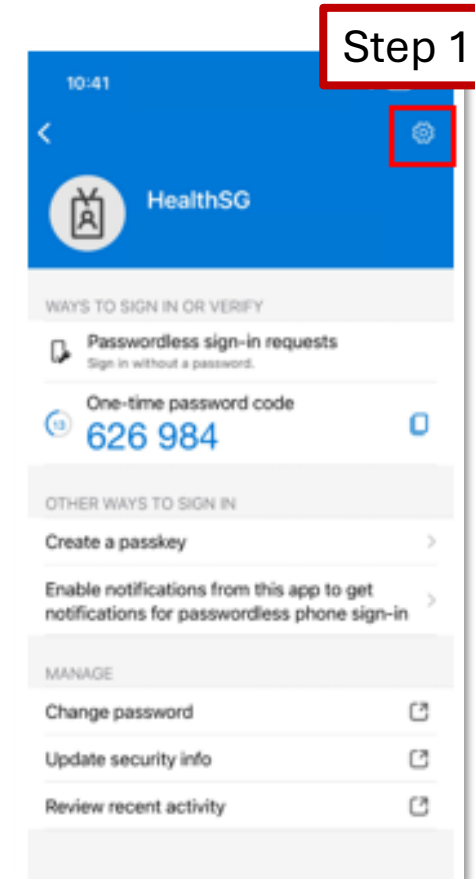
Step 1

10:41

HealthSG

WAYS TO SIGN IN OR VERIFY

Passwordless sign-in requests
Sign in without a password.

One-time password code
13
626 984

OTHER WAYS TO SIGN IN

Create a passkey

Enable notifications from this app to get notifications for passwordless phone sign-in

MANAGE

Change password

Update security info

Review recent activity